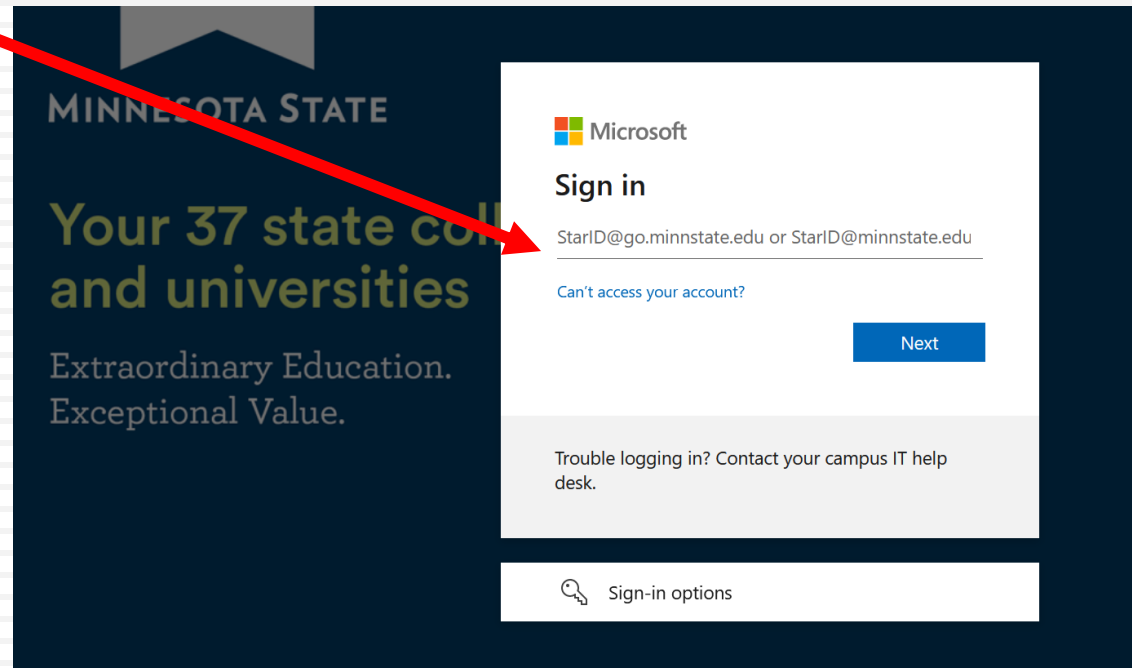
MINNESOTA STATE

Your 37 state coll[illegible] and universities

Extraordinary Education. Exceptional Value.

Microsoft

Sign in

StarID@go.minnstate.edu or StarID@minnstate.edu

Can't access your account?

Next

Trouble logging in? Contact your campus IT help desk.

Sign-in options